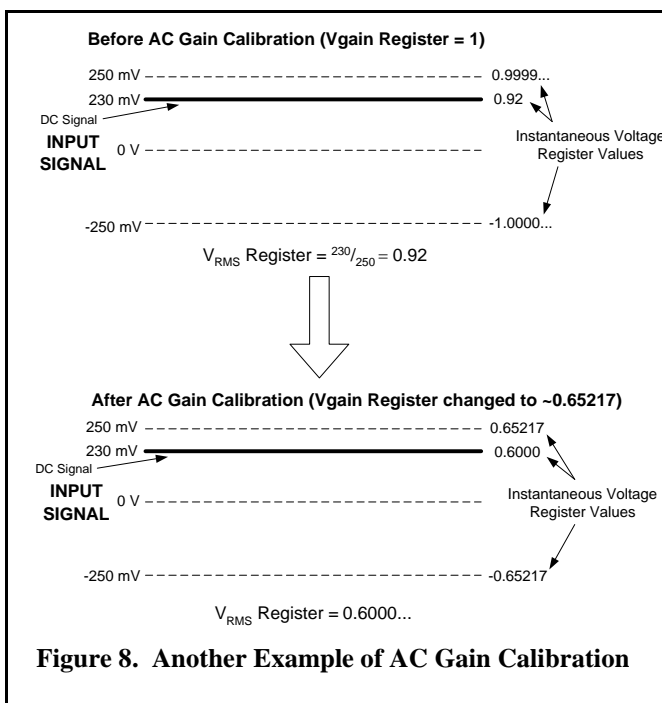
Before AC Gain Calibration (Vgain Register = 1)

250 mV 0.9999...
230 mV 0.92
DC Signal
INPUT SIGNAL 0 V
Instantaneous Voltage Register Values
-250 mV -1.0000...

$V_{RMS}$ Register = $^{230}/_{250}$ = 0.92

After AC Gain Calibration (Vgain Register changed to ~0.65217)

250 mV 0.65217
230 mV 0.6000
DC Signal
INPUT SIGNAL 0 V
Instantaneous Voltage Register Values
-250 mV -0.65217

$V_{RMS}$ Register = 0.6000...

Figure 8. Another Example of AC Gain Calibration